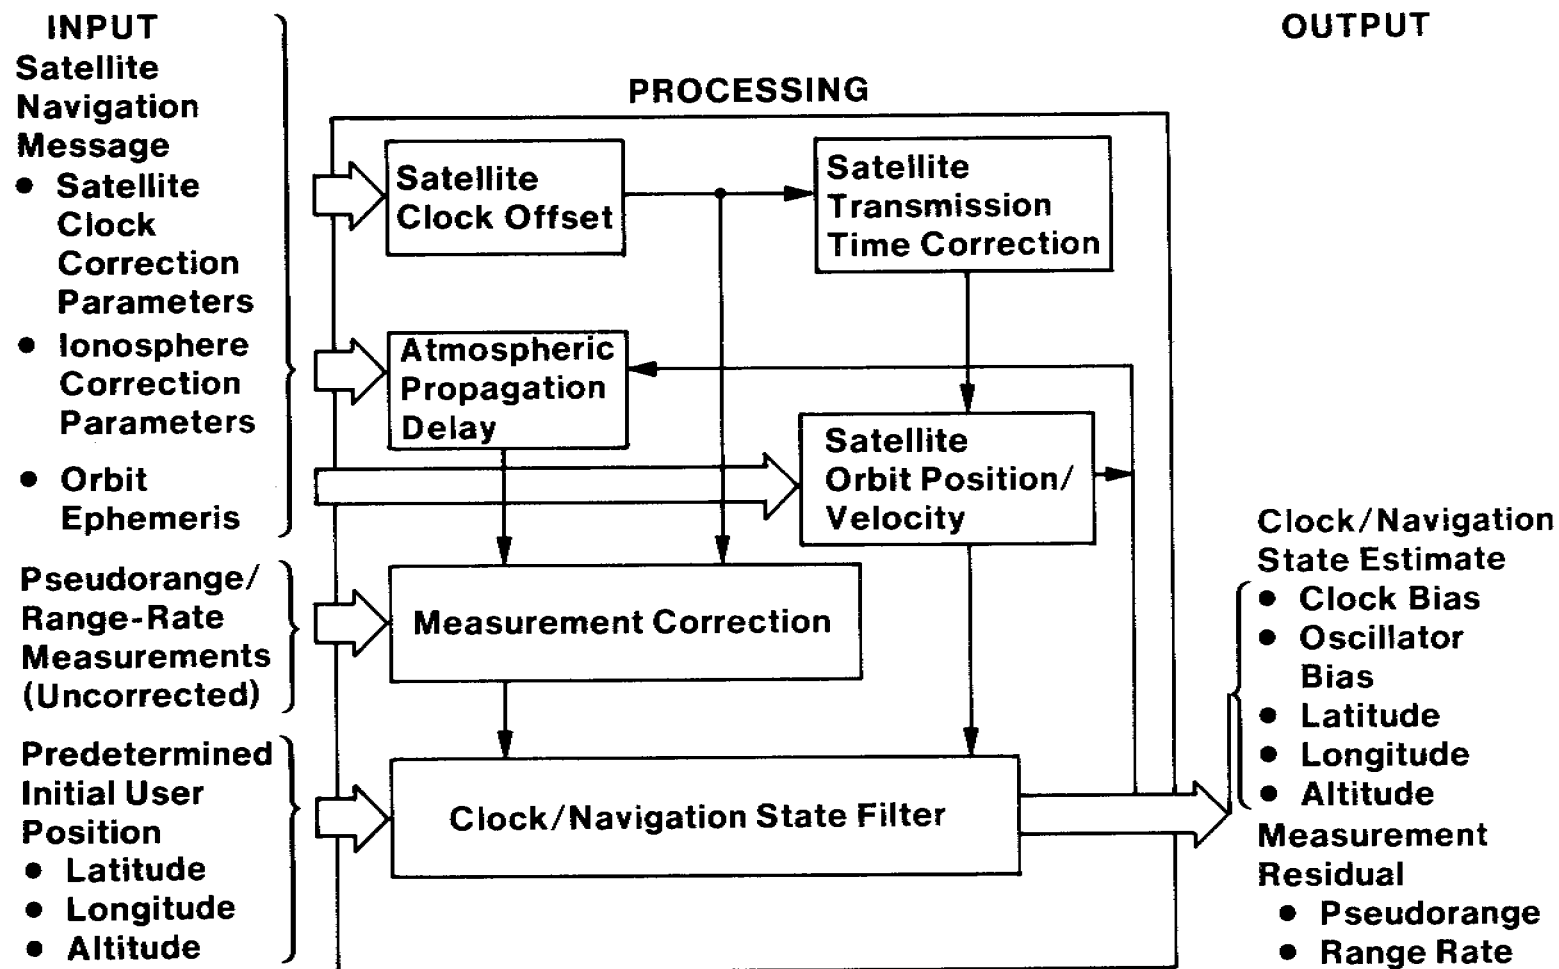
INPUT
Satellite Navigation Message
• Satellite Clock Correction Parameters
• Ionosphere Correction Parameters
• Orbit Ephemeris

Pseudorange/ Range-Rate Measurements (Uncorrected)

Predetermined Initial User Position
• Latitude
• Longitude
• Altitude

PROCESSING

Satellite Clock Offset

Satellite Transmission Time Correction

Atmospheric Propagation Delay

Satellite Orbit Position/ Velocity

Measurement Correction

Clock/Navigation State Filter

OUTPUT

Clock/Navigation State Estimate
• Clock Bias
• Oscillator Bias
• Latitude
• Longitude
• Altitude

Measurement Residual
• Pseudorange
• Range Rate